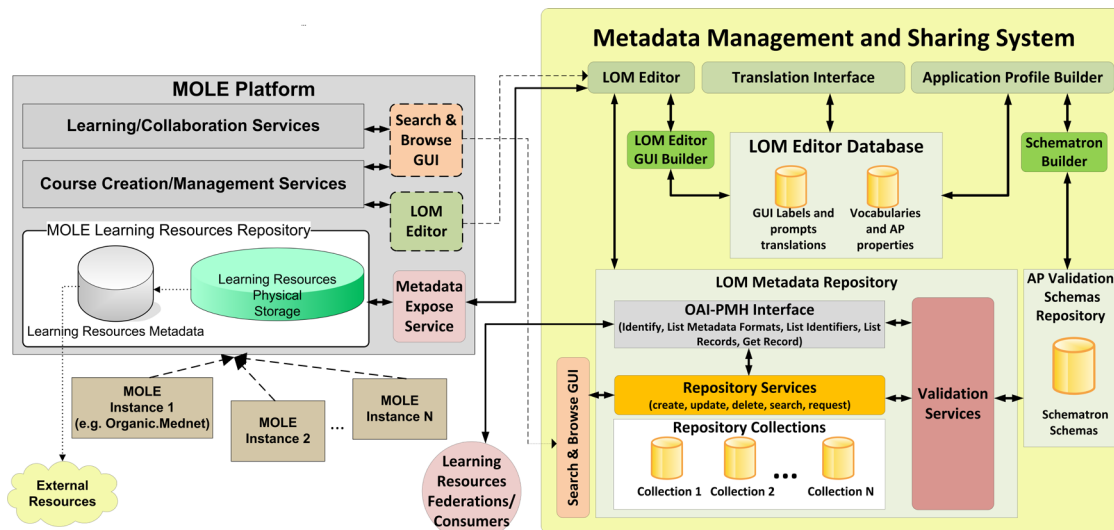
MOLE Platform

Learning/Collaboration Services

Course Creation/Management Services

Search & Browse GUI

LOM Editor

MOLE Learning Resources Repository

Learning Resources Physical Storage

Learning Resources Metadata

Metadata Expose Service

MOLE Instance 1 (e.g. Organic.Mednet)

MOLE Instance 2

...

MOLE Instance N

External Resources

Learning Resources Federations/ Consumers

Metadata Management and Sharing System

LOM Editor

Translation Interface

Application Profile Builder

LOM Editor GUI Builder

LOM Editor Database

GUI Labels and prompts translations

Vocabularies and AP properties

Schematron Builder

LOM Metadata Repository

OAI-PMH Interface (Identify, List Metadata Formats, List Identifiers, List Records, Get Record)

Repository Services (create, update, delete, search, request)

Repository Collections

Collection 1

Collection 2

...

Collection N

Validation Services

Search & Browse GUI

AP Validation Schemas Repository

Schematron Schemas